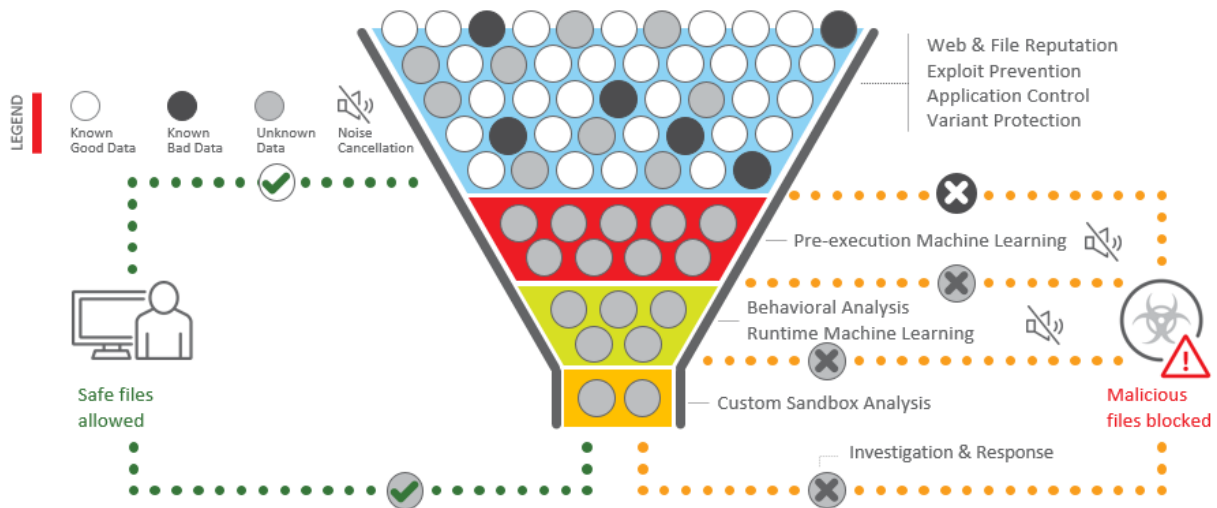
LEGEND

Known Good Data

Known Bad Data

Unknown Data

Noise Cancellation

Web & File Reputation
Exploit Prevention
Application Control
Variant Protection

Pre-execution Machine Learning

Behavioral Analysis
Runtime Machine Learning

Custom Sandbox Analysis

Investigation & Response

Safe files allowed

Malicious files blocked